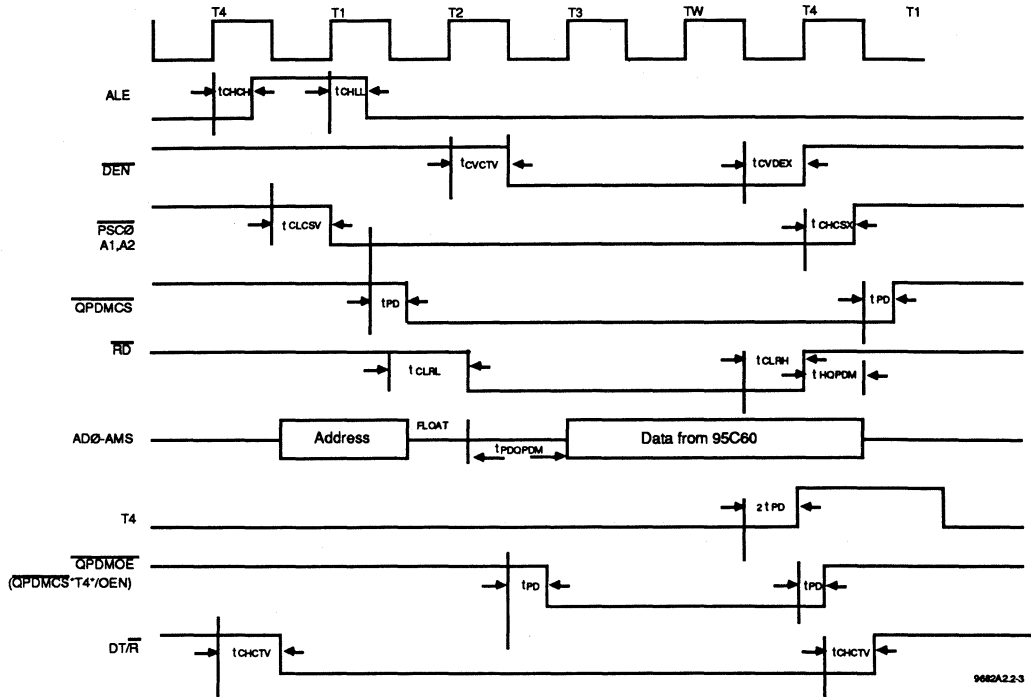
T4 T1 T2 T3 TW T4 T1

ALE

$t_{CHCH}$ $t_{CHLL}$

$\overline{DEN}$

$t_{CVCTV}$ $t_{CVDEX}$

$\overline{PSCØ}$
A1,A2

$t_{CLCSV}$ $t_{CHCSX}$

$\overline{QPDMCS}$

$t_{PD}$ $t_{PD}$

$\overline{RD}$

$t_{CLRL}$ $t_{CLRH}$ $t_{HQPDM}$

ADØ-AMS

Address FLOAT $t_{PDQPDM}$ Data from 95C60

T4

$2\,t_{PD}$

$\overline{QPDMOE}$
($\overline{QPDMCS}$*T4*/OEN)

$t_{PD}$ $t_{PD}$

DT/$\overline{R}$

$t_{CHCTV}$ $t_{CHCTV}$

9682A2.2-3